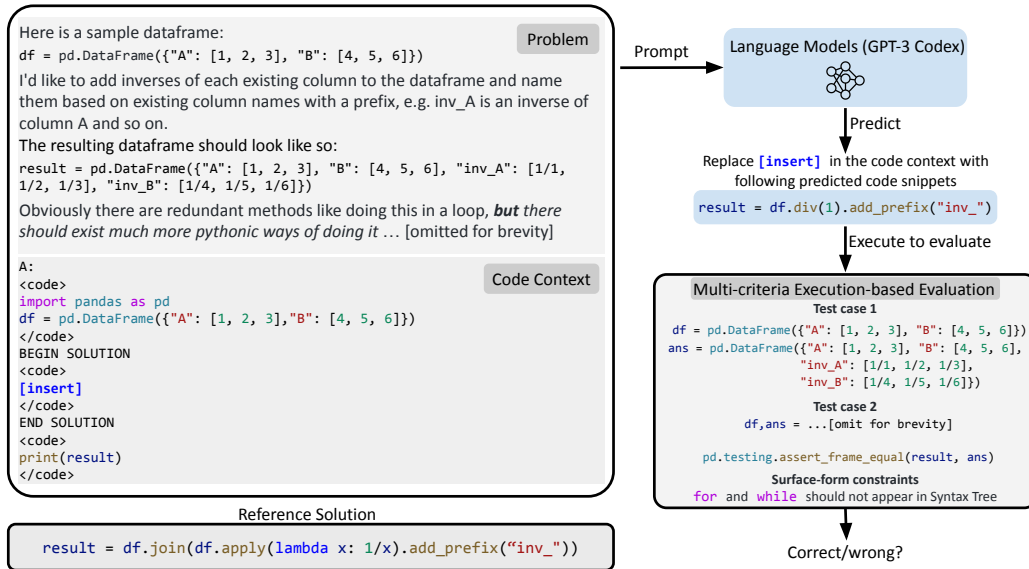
Problem

Here is a sample dataframe:

df = pd.DataFrame({"A": [1, 2, 3], "B": [4, 5, 6]})

I'd like to add inverses of each existing column to the dataframe and name them based on existing column names with a prefix, e.g. inv_A is an inverse of column A and so on.

The resulting dataframe should look like so:

result = pd.DataFrame({"A": [1, 2, 3], "B": [4, 5, 6], "inv_A": [1/1, 1/2, 1/3], "inv_B": [1/4, 1/5, 1/6]})

Obviously there are redundant methods like doing this in a loop, ***but** there should exist much more pythonic ways of doing it* … [omitted for brevity]

Code Context

A:
<code>
import pandas as pd
df = pd.DataFrame({"A": [1, 2, 3],"B": [4, 5, 6]})
</code>
BEGIN SOLUTION
<code>
[insert]
</code>
END SOLUTION
<code>
print(result)
</code>

Reference Solution

result = df.join(df.apply(lambda x: 1/x).add_prefix(“inv_”))

Prompt

Language Models (GPT-3 Codex)

Predict

Replace [insert] in the code context with following predicted code snippets

result = df.div(1).add_prefix("inv_")

Execute to evaluate

Multi-criteria Execution-based Evaluation

Test case 1

df = pd.DataFrame({"A": [1, 2, 3], "B": [4, 5, 6]})
ans = pd.DataFrame({"A": [1, 2, 3], "B": [4, 5, 6],
"inv_A": [1/1, 1/2, 1/3],
"inv_B": [1/4, 1/5, 1/6]})

Test case 2

df,ans = ...[omit for brevity]

pd.testing.assert_frame_equal(result, ans)

Surface-form constraints

for and while should not appear in Syntax Tree

Correct/wrong?